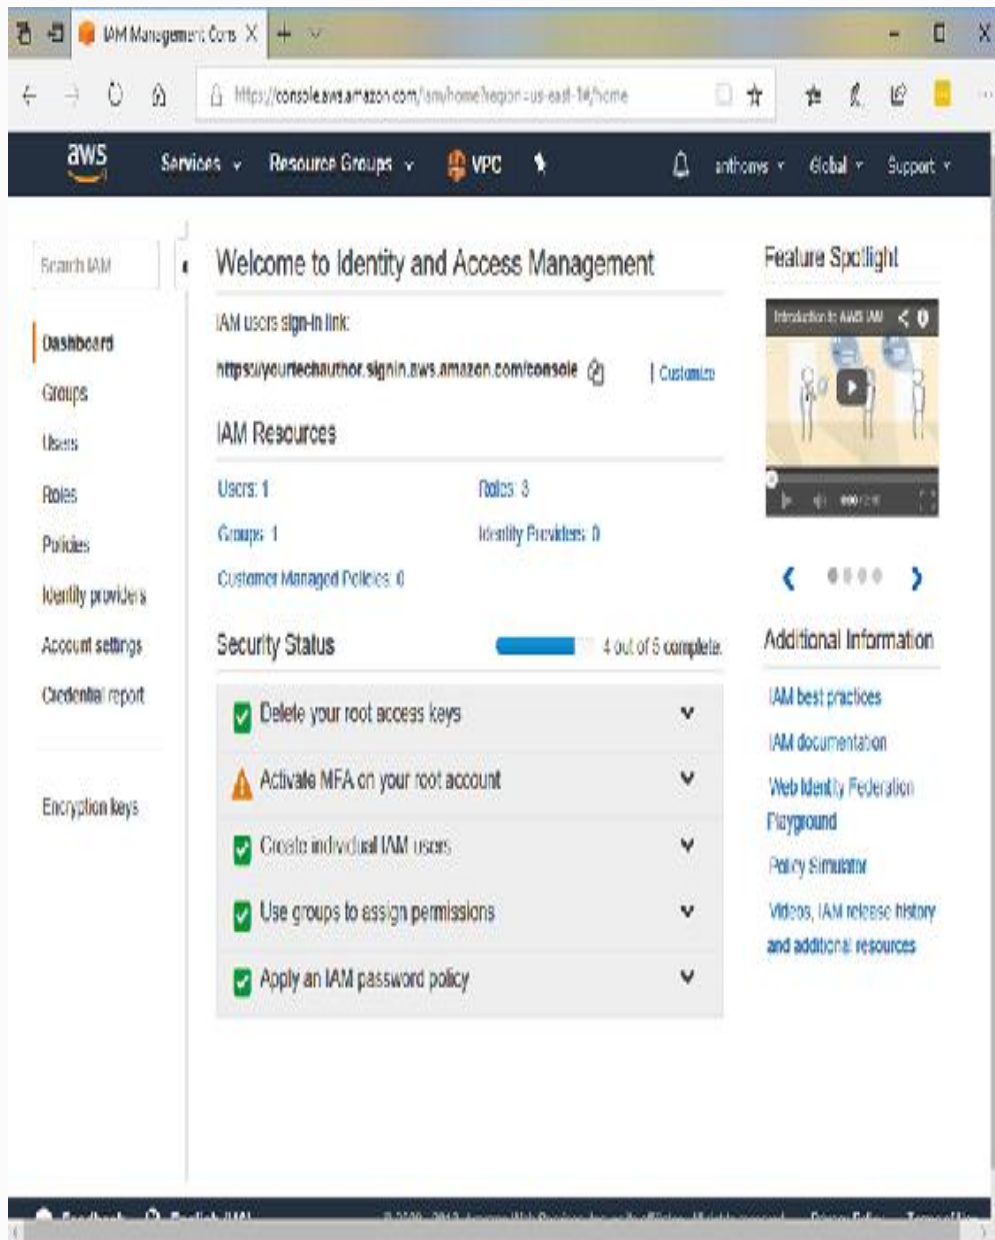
IAM Management Cons

https://console.aws.amazon.com/iam/home?region=us-east-1#/home

aws Services Resource Groups VPC anthonys Global Support

Search IAM

Dashboard
Groups
Users
Roles
Policies
Identity providers
Account settings
Credential report

Encryption keys

Welcome to Identity and Access Management

IAM users sign-in link:

https://yourtechauthor.signin.aws.amazon.com/console | Customize

IAM Resources

Users: 1
Roles: 3
Groups: 1
Identity Providers: 0
Customer Managed Policies: 0

Security Status

4 out of 5 complete.

Delete your root access keys

Activate MFA on your root account

Create individual IAM users

Use groups to assign permissions

Apply an IAM password policy

Feature Spotlight

Introduction to AWS IAM

Additional Information

IAM best practices

IAM documentation

Web Identity Federation Playground

Policy Simulator

Videos, IAM release history and additional resources

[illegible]